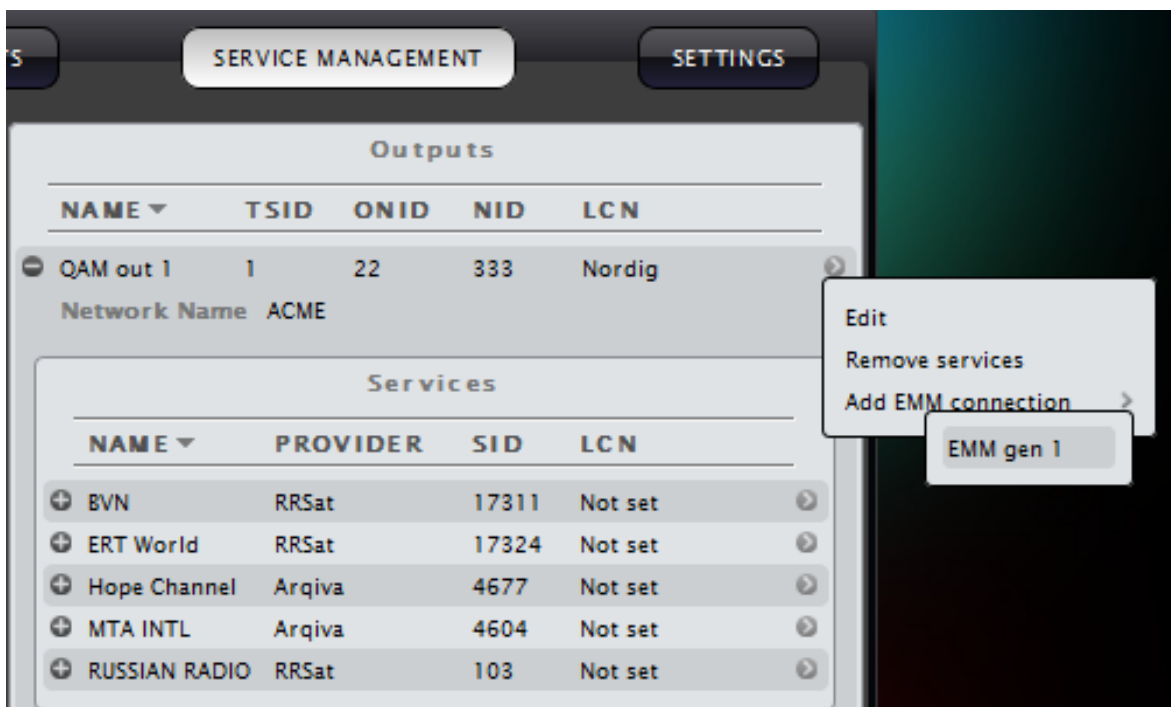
S SERVICE MANAGEMENT SETTINGS

Outputs

| NAME ▼ | TSID | ONID | NID | LCN |
|---|---|---|---|---|
| QAM out 1 | 1 | 22 | 333 | Nordig |

Network Name ACME

Edit
Remove services
Add EMM connection
EMM gen 1

Services

| NAME ▼ | PROVIDER | SID | LCN |
|---|---|---|---|
| BVN | RRSat | 17311 | Not set |
| ERT World | RRSat | 17324 | Not set |
| Hope Channel | Arqiva | 4677 | Not set |
| MTA INTL | Arqiva | 4604 | Not set |
| RUSSIAN RADIO | RRSat | 103 | Not set |